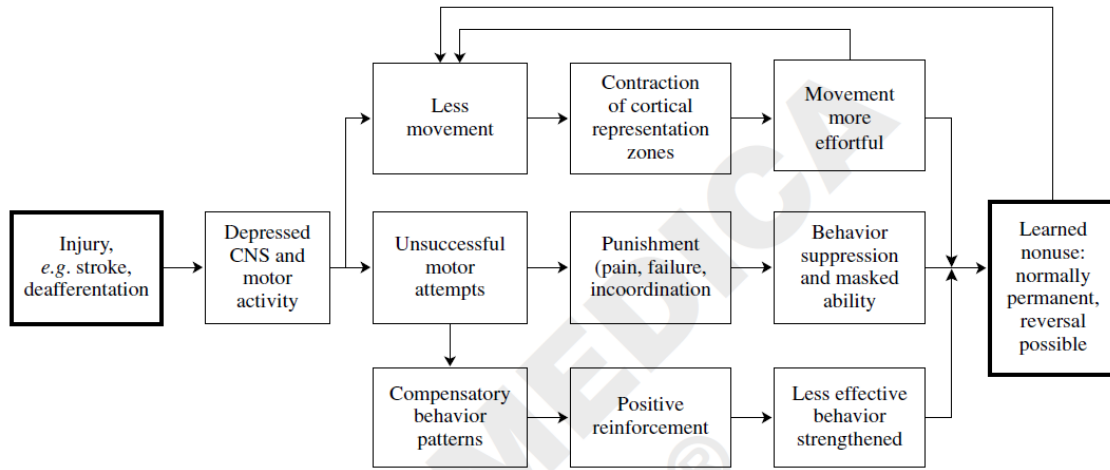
Injury, e.g. stroke, deafferentation

Depressed CNS and motor activity

Less movement

Contraction of cortical representation zones

Movement more effortful

Unsuccessful motor attempts

Punishment (pain, failure, incoordination

Behavior suppression and masked ability

Compensatory behavior patterns

Positive reinforcement

Less effective behavior strengthened

Learned nonuse: normally permanent, reversal possible

MEDICA ®